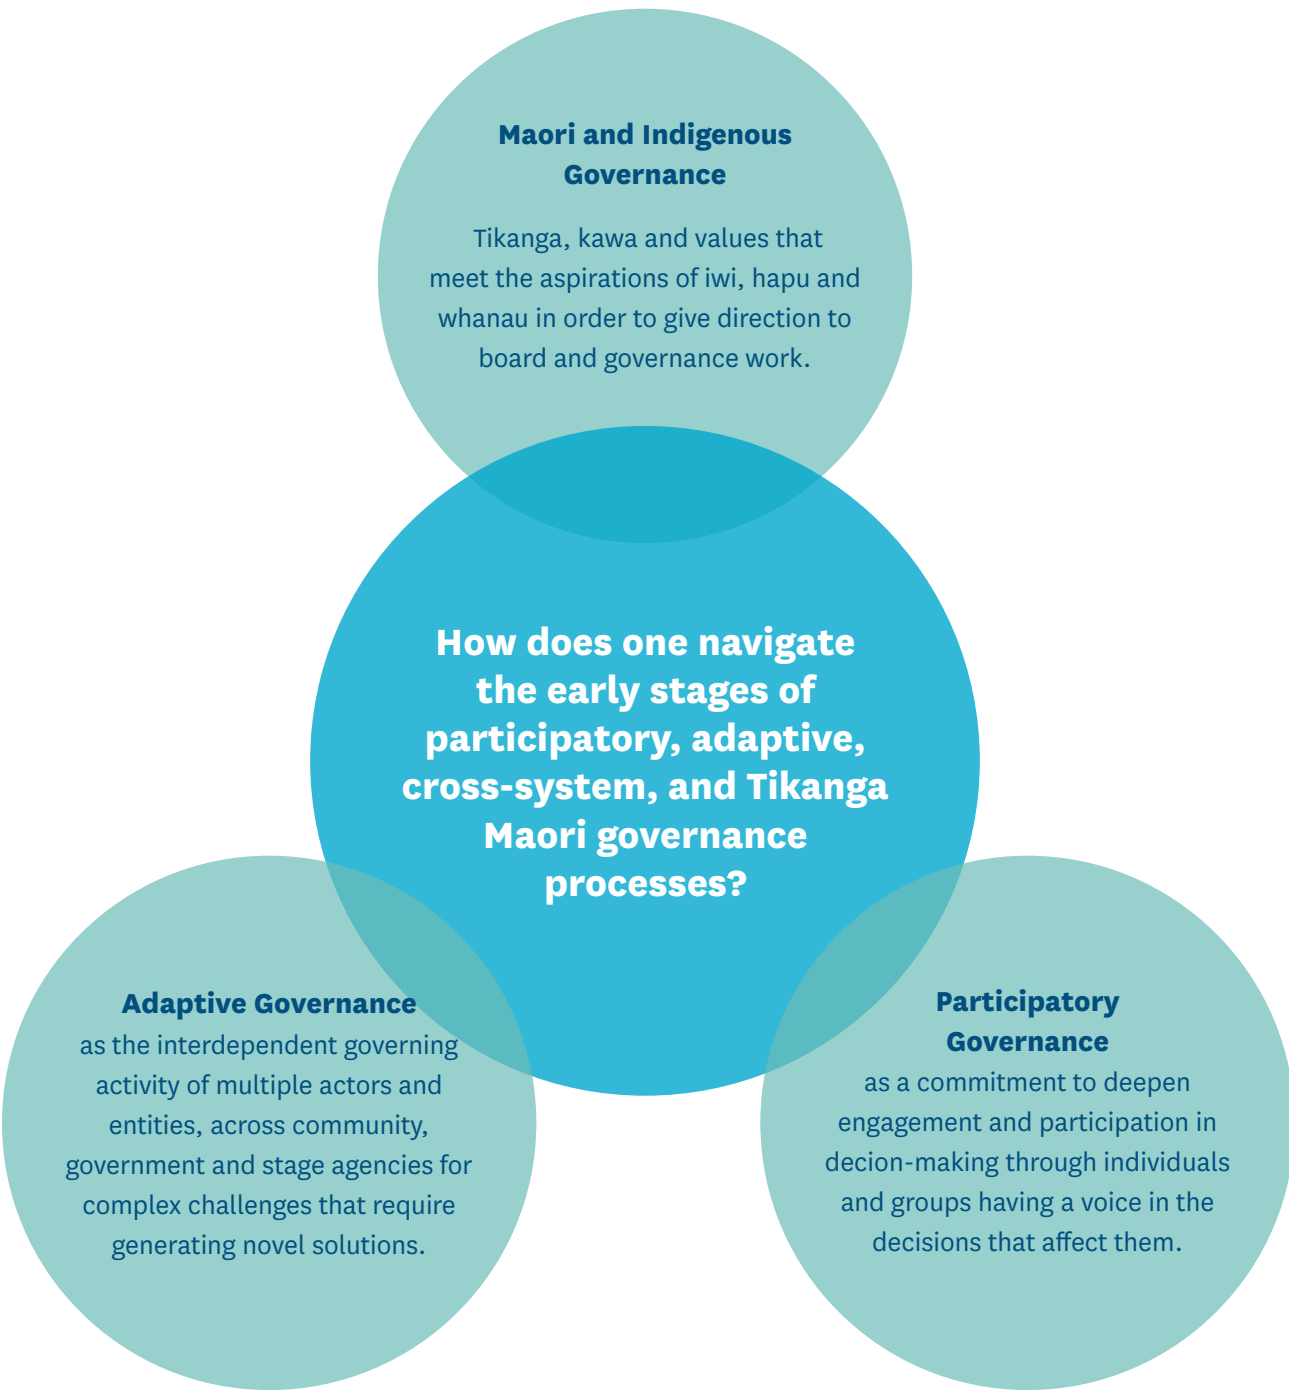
**Maori and Indigenous Governance**

Tikanga, kawa and values that meet the aspirations of iwi, hapu and whanau in order to give direction to board and governance work.

**How does one navigate the early stages of participatory, adaptive, cross-system, and Tikanga Maori governance processes?**

**Adaptive Governance** as the interdependent governing activity of multiple actors and entities, across community, government and stage agencies for complex challenges that require generating novel solutions.

**Participatory Governance** as a commitment to deepen engagement and participation in decion-making through individuals and groups having a voice in the decisions that affect them.